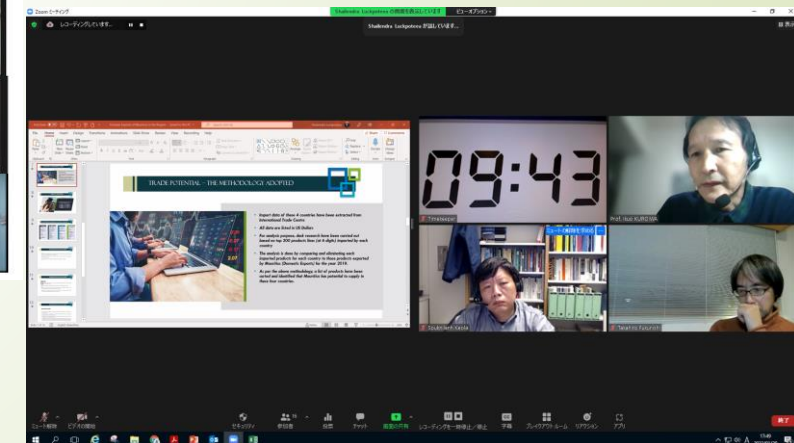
Zoom ミーティング

Shailendra Luckputteea の画面を表示しています

ビューオプション

レコーディングしています...

Shailendra Luckputteea が話しています...

表示

TRADE POTENTIAL – THE METHODOLOGY ADOPTED

Export data of these 4 countries have been extracted from International Trade Centre

All data are listed in US Dollars

An analysis process, and research have been carried out based on top 200 products lines (at 6-digits) imported by each country

The analysis is done by comparing and eliminating each imported products for each country to those products exported by Mauritius (Domestic Exports) for the year 2019.

As per the above methodology, a list of products have been sorted and identified that Mauritius has potential to supply in these four countries.

09:43

Timekeeper

Prof. Itsuo KURODA

Takahiro Fukunishi

ミュート解除 ビデオの開始 セキュリティ 参加者 投票 チャット 画面の共有 レコーディングを一時停止/停止 字幕 ブレイクアウトルーム リアクション アプリ

終了